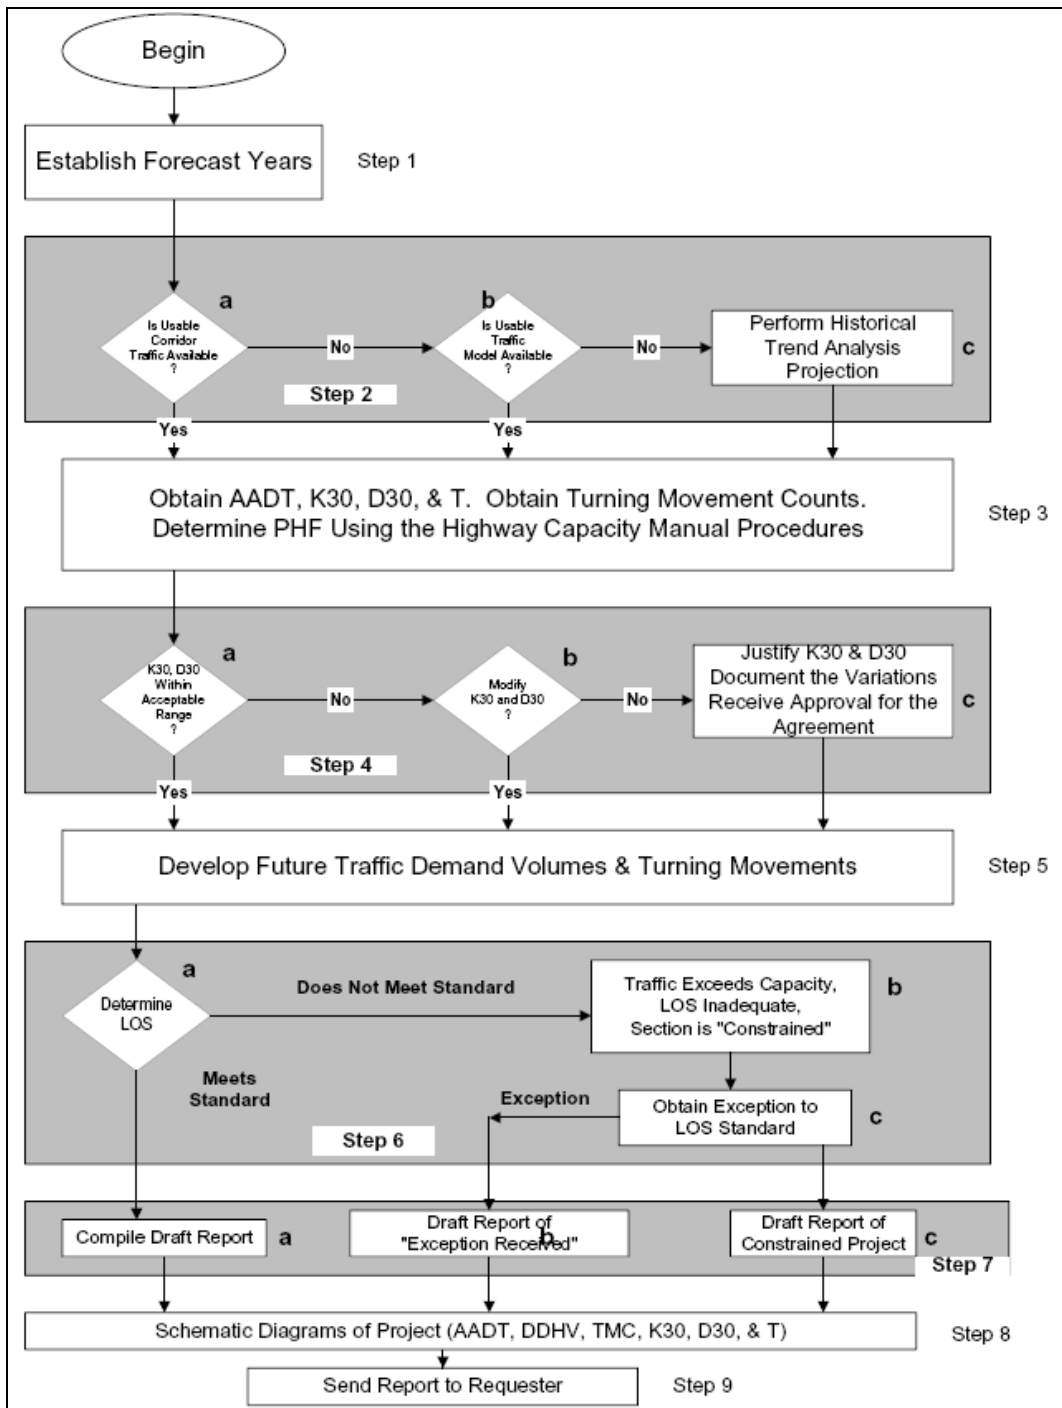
Begin

Establish Forecast Years

Step 1

a

Is Usable Corridor Traffic Available ?

No

b

Is Usable Traffic Model Available ?

No

Perform Historical Trend Analysis Projection

c

Step 2

Yes

Yes

Obtain AADT, K30, D30, & T. Obtain Turning Movement Counts. Determine PHF Using the Highway Capacity Manual Procedures

Step 3

a

K30, D30 Within Acceptable Range ?

No

b

Modify K30 and D30 ?

No

Justify K30 & D30 Document the Variations Receive Approval for the Agreement

c

Step 4

Yes

Yes

Develop Future Traffic Demand Volumes & Turning Movements

Step 5

a

Determine LOS

Does Not Meet Standard

Traffic Exceeds Capacity, LOS Inadequate, Section is "Constrained"

b

Meets Standard

Exception

Obtain Exception to LOS Standard

c

Step 6

Compile Draft Report

a

Draft Report of "Exception Received"

b

Draft Report of Constrained Project

c

Step 7

Schematic Diagrams of Project (AADT, DDHV, TMC, K30, D30, & T)

Step 8

Send Report to Requester

Step 9